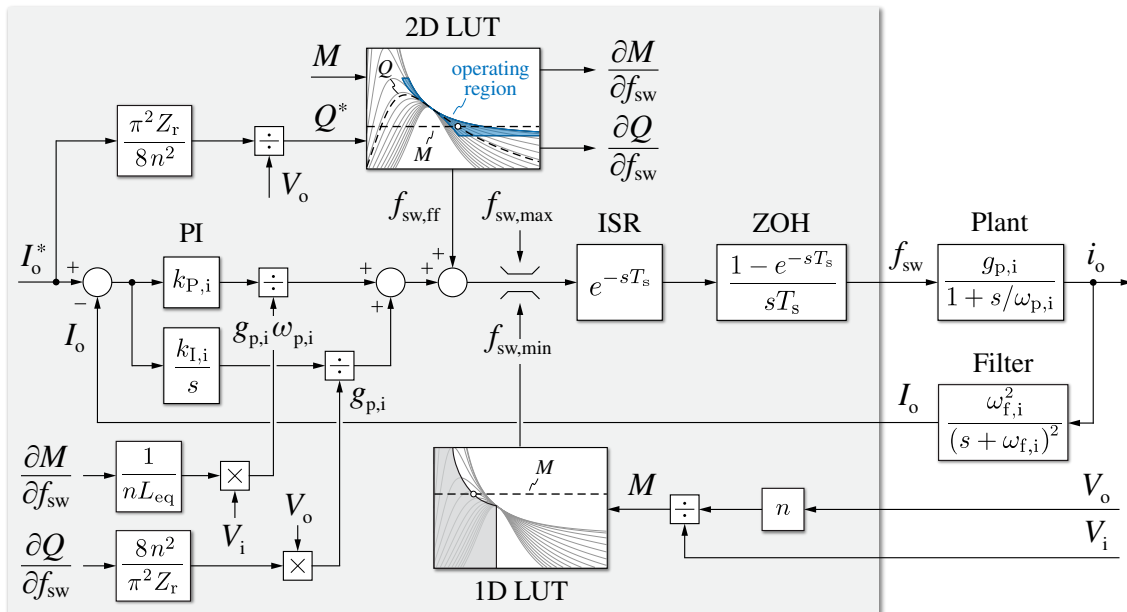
2D LUT

$M$

$Q$

operating region

$\frac{\partial M}{\partial f_{sw}}$

$\frac{\pi^2 Z_r}{8n^2}$

$\div$

$Q^*$

$M$

$\frac{\partial Q}{\partial f_{sw}}$

$V_o$

$f_{sw,ff}$

$f_{sw,max}$

ISR

ZOH

Plant

PI

$I_o^*$

+

−

+

+

+

+

$k_{P,i}$

$\div$

$e^{-sT_s}$

$\frac{1-e^{-sT_s}}{sT_s}$

$f_{sw}$

$\frac{g_{p,i}}{1+s/\omega_{p,i}}$

$i_o$

$I_o$

$g_{p,i}\,\omega_{p,i}$

$f_{sw,min}$

$\frac{k_{I,i}}{s}$

$\div$

Filter

$g_{p,i}$

$I_o$

$\frac{\omega_{f,i}^2}{(s+\omega_{f,i})^2}$

$\frac{\partial M}{\partial f_{sw}}$

$\frac{1}{nL_{eq}}$

$\times$

$M$

$M$

$V_o$

$\div$

$n$

$V_i$

$V_o$

$\frac{\partial Q}{\partial f_{sw}}$

$\frac{8n^2}{\pi^2 Z_r}$

$\times$

$V_i$

1D LUT